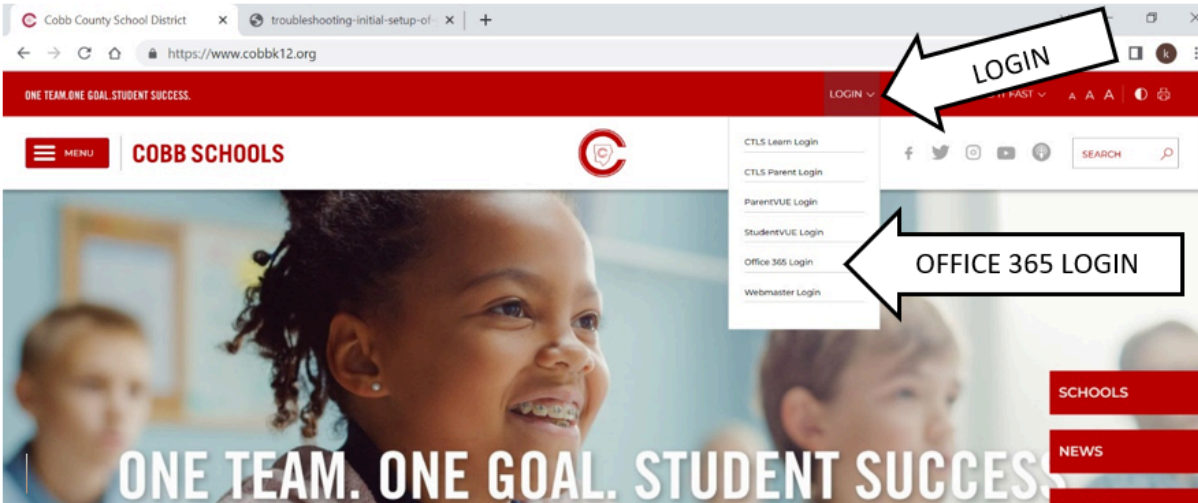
Cobb County School District ×
troubleshooting-initial-setup-of- ×
+
https://www.cobbk12.org
k
ONE TEAM.ONE GOAL.STUDENT SUCCESS.
LOGIN
LOGIN
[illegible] FAST
A A A
MENU
COBB SCHOOLS
CTLS Learn Login
CTLS Parent Login
ParentVUE Login
StudentVUE Login
Office 365 Login
Webmaster Login
OFFICE 365 LOGIN
SEARCH
SCHOOLS
NEWS
ONE TEAM. ONE GOAL. STUDENT SUCCES